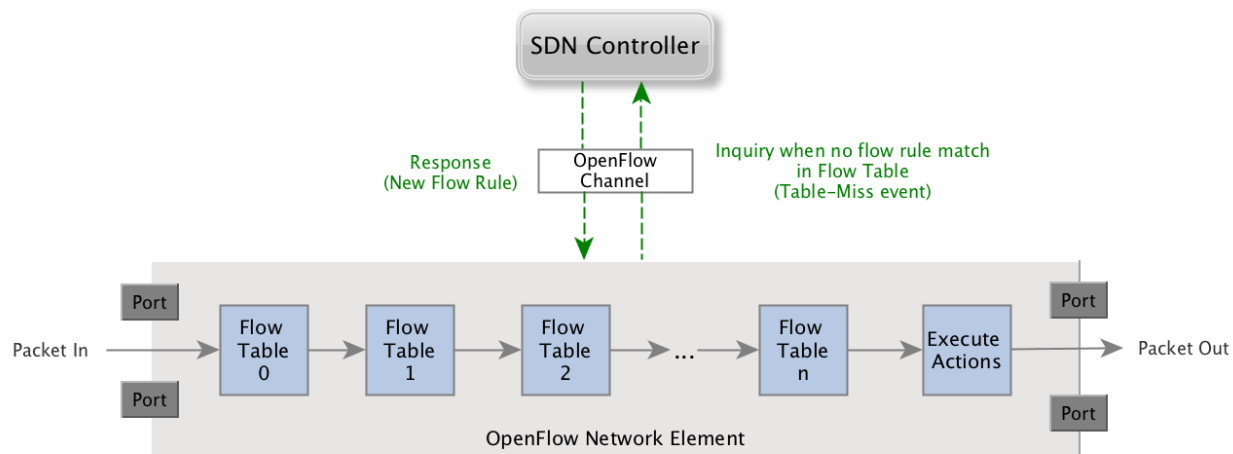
SDN Controller

Response
(New Flow Rule)

OpenFlow
Channel

Inquiry when no flow rule match
in Flow Table
(Table-Miss event)

Port

Port

Packet In

Flow
Table
0

Flow
Table
1

Flow
Table
2

...

Flow
Table
n

Execute
Actions

Port

Port

Packet Out

OpenFlow Network Element